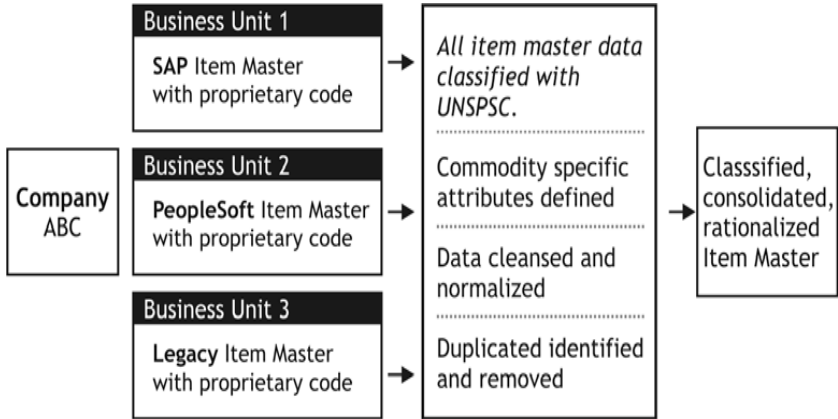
Company ABC

Business Unit 1

SAP Item Master with proprietary code

Business Unit 2

PeopleSoft Item Master with proprietary code

Business Unit 3

Legacy Item Master with proprietary code

All item master data classified with UNSPSC.

Commodity specific attributes defined

Data cleansed and normalized

Duplicated identified and removed

Classsified, consolidated, rationalized Item Master